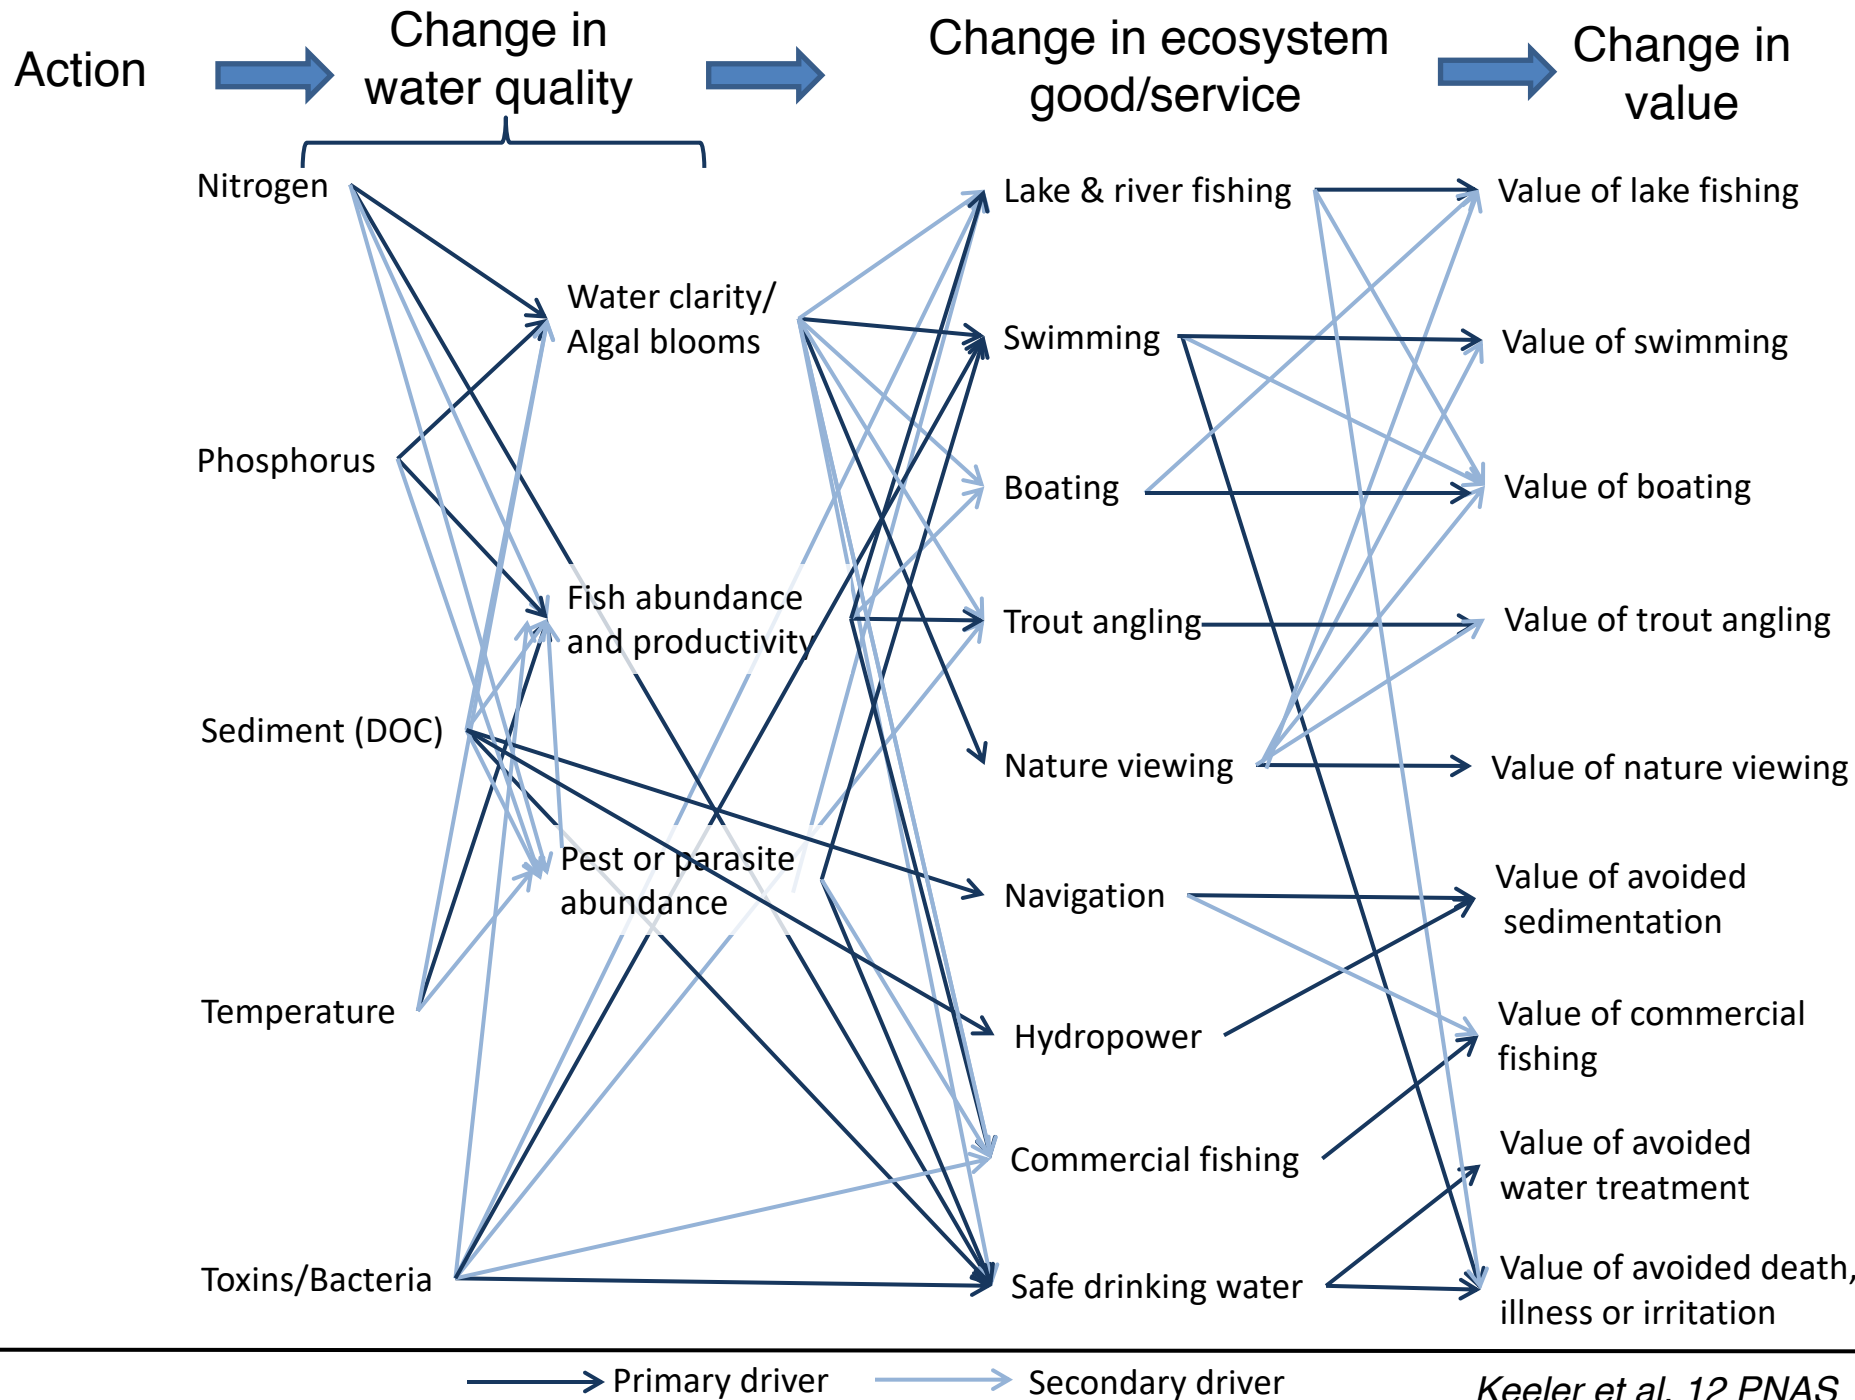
Action

Change in water quality

Change in ecosystem good/service

Change in value

Nitrogen

Phosphorus

Sediment (DOC)

Temperature

Toxins/Bacteria

Water clarity/ Algal blooms

Fish abundance and productivity

Pest or parasite abundance

Lake & river fishing

Swimming

Boating

Trout angling

Nature viewing

Navigation

Hydropower

Commercial fishing

Safe drinking water

Value of lake fishing

Value of swimming

Value of boating

Value of trout angling

Value of nature viewing

Value of avoided sedimentation

Value of commercial fishing

Value of avoided water treatment

Value of avoided death, illness or irritation

Primary driver

Secondary driver

Keeler et al. 12 PNAS